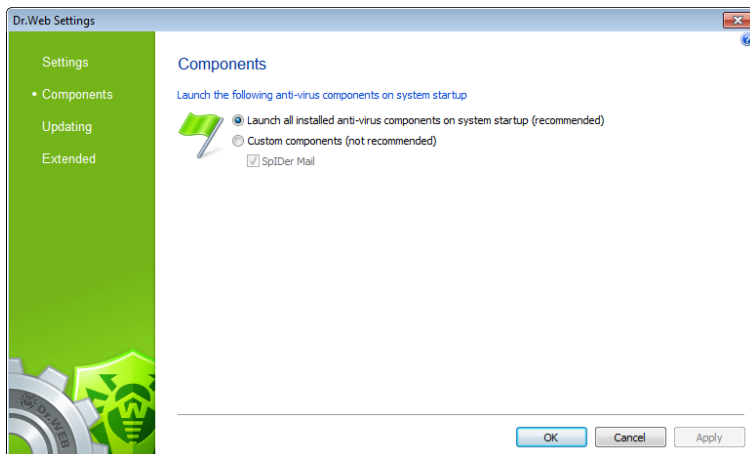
Dr.Web Settings

Settings
• Components
Updating
Extended

Components

Launch the following anti-virus components on system startup

Launch all installed anti-virus components on system startup (recommended)
Custom components (not recommended)
SpIDer Mail

Dr.WEB

OK
Cancel
Apply